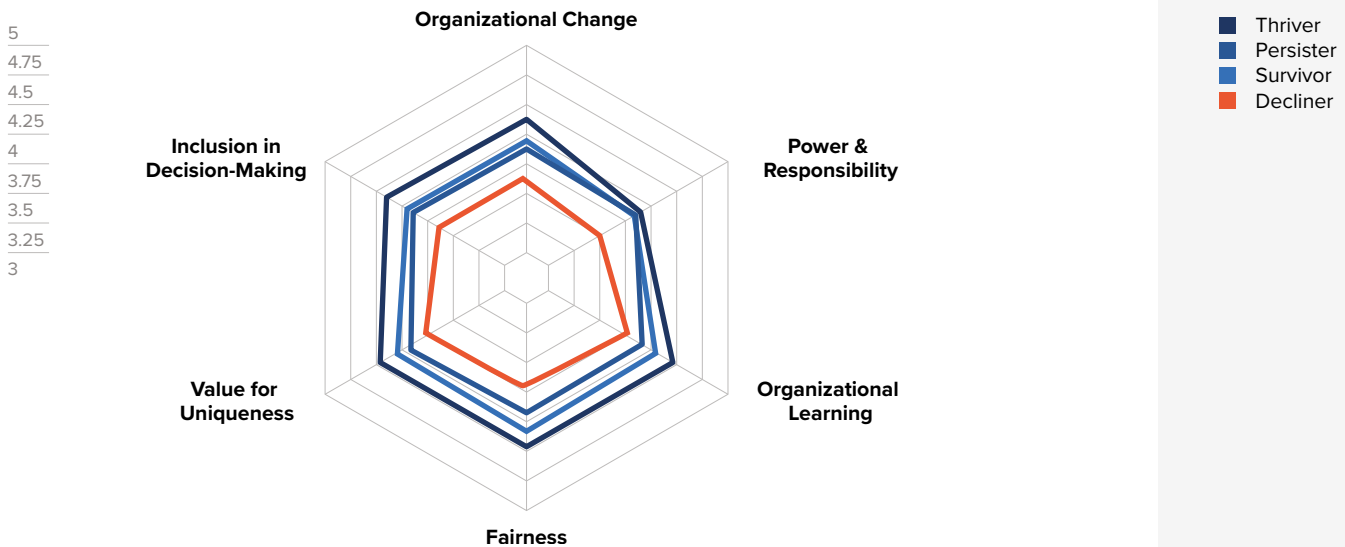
5
4.75
4.5
4.25
4
3.75
3.5
3.25
3

Organizational Change

Power & Responsibility

Organizational Learning

Fairness

Value for Uniqueness

Inclusion in Decision-Making

Thriver
Persister
Survivor
Decliner